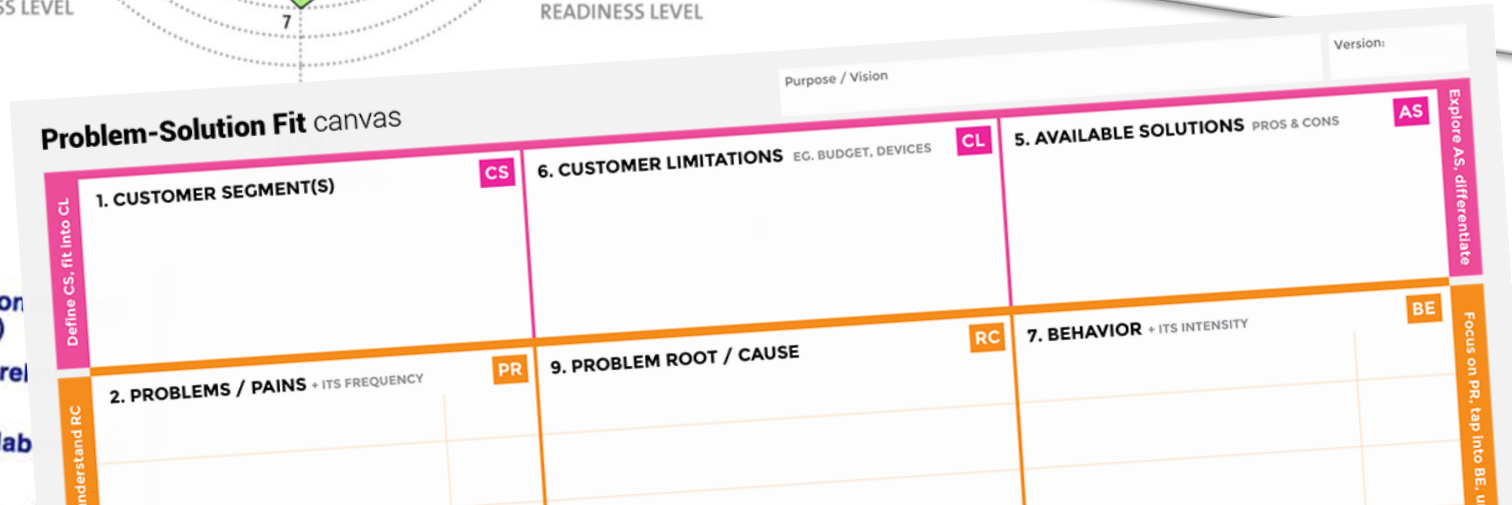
SS LEVEL

7

READINESS LEVEL

Version:

Purpose / Vision

Problem-Solution Fit canvas

Define CS, fit into CL

CS

1. CUSTOMER SEGMENT(S)

6. CUSTOMER LIMITATIONS EG. BUDGET, DEVICES

CL

5. AVAILABLE SOLUTIONS PROS & CONS

AS

Explore AS, differentiate

on
)
rel
lab

Understand RC

2. PROBLEMS / PAINS + ITS FREQUENCY

PR

9. PROBLEM ROOT / CAUSE

RC

7. BEHAVIOR + ITS INTENSITY

BE

Focus on PR, tap into BE, u